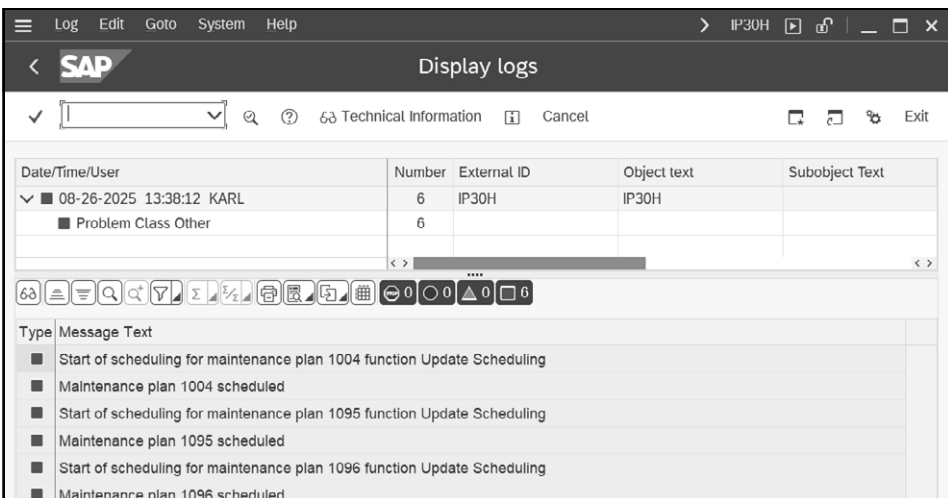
Log Edit Goto System Help

IP30H

SAP

Display logs

Technical Information Cancel Exit

| Date/Time/User | Number | External ID | Object text | Subobject Text |
|---|---|---|---|---|
| 08-26-2025 13:38:12 KARL | 6 | IP30H | IP30H | |
| Problem Class Other | 6 | | | |

0 0 0 6

| Type | Message Text |
|---|---|
| | Start of scheduling for maintenance plan 1004 function Update Scheduling |
| | Maintenance plan 1004 scheduled |
| | Start of scheduling for maintenance plan 1095 function Update Scheduling |
| | Maintenance plan 1095 scheduled |
| | Start of scheduling for maintenance plan 1096 function Update Scheduling |
| | Maintenance plan 1096 scheduled |